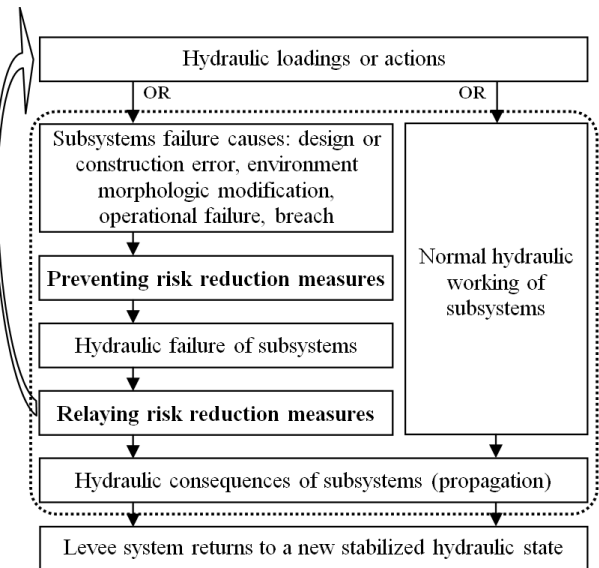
Hydraulic loadings or actions

OR

OR

Subsystems failure causes: design or construction error, environment morphologic modification, operational failure, breach

Preventing risk reduction measures

Hydraulic failure of subsystems

Relaying risk reduction measures

Normal hydraulic working of subsystems

Hydraulic consequences of subsystems (propagation)

Levee system returns to a new stabilized hydraulic state